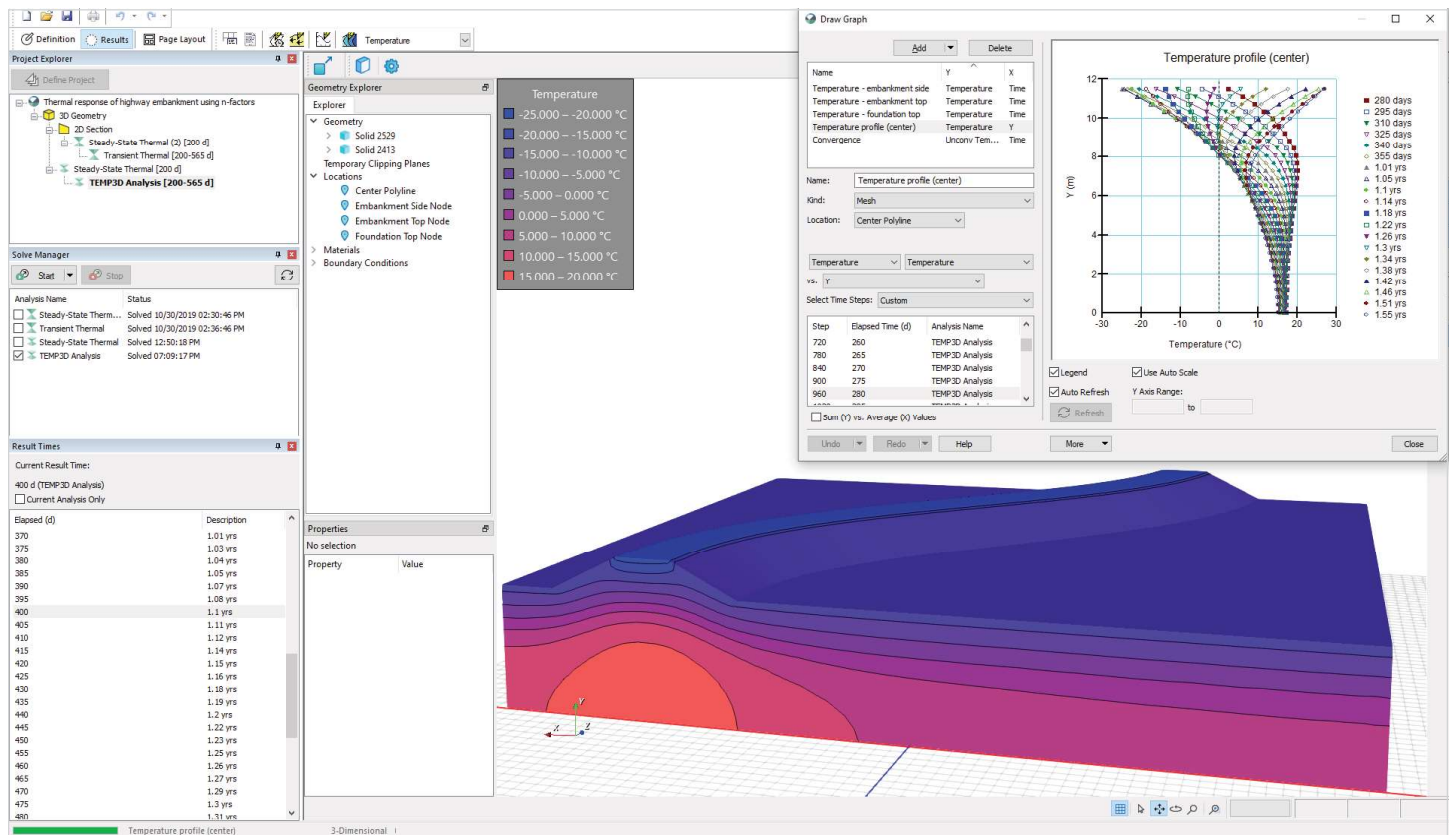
Definition Results Page Layout Temperature

Project Explorer
Define Project
Thermal response of highway embankment using n-factors
3D Geometry
2D Section
Steady-State Thermal (2) [200 d]
Transient Thermal [200-565 d]
Steady-State Thermal [200 d]
TEMP3D Analysis [200-565 d]

Solve Manager
Start Stop

| Analysis Name | Status |
|---|---|
| Steady-State Therm... | Solved 10/30/2019 02:30:46 PM |
| Transient Thermal | Solved 10/30/2019 02:36:46 PM |
| Steady-State Thermal | Solved 12:50:18 PM |
| TEMP3D Analysis | Solved 07:09:17 PM |

Result Times
Current Result Time:
400 d (TEMP3D Analysis)
Current Analysis Only

| Elapsed (d) | Description |
|---|---|
| 370 | 1.01 yrs |
| 375 | 1.03 yrs |
| 380 | 1.04 yrs |
| 385 | 1.05 yrs |
| 390 | 1.07 yrs |
| 395 | 1.08 yrs |
| 400 | 1.1 yrs |
| 405 | 1.11 yrs |
| 410 | 1.12 yrs |
| 415 | 1.14 yrs |
| 420 | 1.15 yrs |
| 425 | 1.16 yrs |
| 430 | 1.18 yrs |
| 435 | 1.19 yrs |
| 440 | 1.2 yrs |
| 445 | 1.22 yrs |
| 450 | 1.23 yrs |
| 455 | 1.25 yrs |
| 460 | 1.26 yrs |
| 465 | 1.27 yrs |
| 470 | 1.29 yrs |
| 475 | 1.3 yrs |
| 480 | 1.31 yrs |

Geometry Explorer
Explorer
Geometry
Solid 2529
Solid 2413
Temporary Clipping Planes
Locations
Center Polyline
Embankment Side Node
Embankment Top Node
Foundation Top Node
Materials
Boundary Conditions

Properties
No selection
Property Value

Temperature
-25.000 – -20.000 °C
-20.000 – -15.000 °C
-15.000 – -10.000 °C
-10.000 – -5.000 °C
-5.000 – 0.000 °C
0.000 – 5.000 °C
5.000 – 10.000 °C
10.000 – 15.000 °C
15.000 – 20.000 °C

Draw Graph
Add Delete

| Name | Y | X |
|---|---|---|
| Temperature - embankment side | Temperature | Time |
| Temperature - embankment top | Temperature | Time |
| Temperature - foundation top | Temperature | Time |
| Temperature profile (center) | Temperature | Y |
| Convergence | Unconv Tem... | Time |

Name: Temperature profile (center)
Kind: Mesh
Location: Center Polyline
Temperature Temperature
vs. Y
Select Time Steps: Custom

| Step | Elapsed Time (d) | Analysis Name |
|---|---|---|
| 720 | 260 | TEMP3D Analysis |
| 780 | 265 | TEMP3D Analysis |
| 840 | 270 | TEMP3D Analysis |
| 900 | 275 | TEMP3D Analysis |
| 960 | 280 | TEMP3D Analysis |

Sum (Y) vs. Average (X) Values
Undo Redo Help More Close

Temperature profile (center)
Y (m)
Temperature (°C)
12 10 8 6 4 2 0
-30 -20 -10 0 10 20 30
280 days
295 days
310 days
325 days
340 days
355 days
1.01 yrs
1.05 yrs
1.1 yrs
1.14 yrs
1.18 yrs
1.22 yrs
1.26 yrs
1.3 yrs
1.34 yrs
1.38 yrs
1.42 yrs
1.46 yrs
1.51 yrs
1.55 yrs
Legend
Use Auto Scale
Auto Refresh
Y Axis Range:
to
Refresh

Temperature profile (center) 3-Dimensional